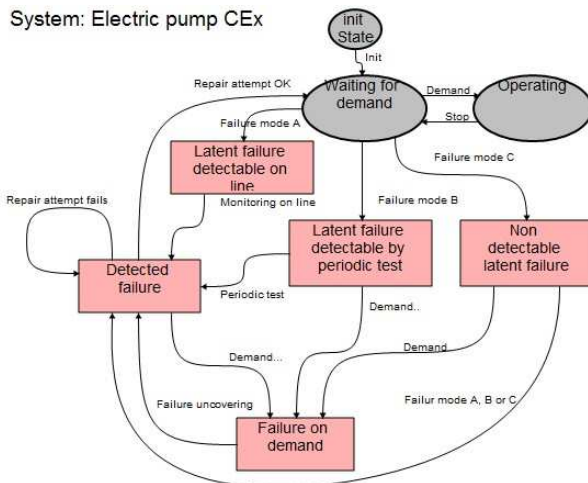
System: Electric pump CEx

init State

Init

Repair attempt OK

Waiting for demand

Demand

Operating

Stop

Failure mode A

Latent failure detectable on line

Failure mode C

Repair attempt fails

Monitoring on line

Failure mode B

Latent failure detectable by periodic test

Non detectable latent failure

Detected failure

Periodic test

Demand..

Demand

Demand...

Failur mode A, B or C

Failure uncovering

Failure on demand